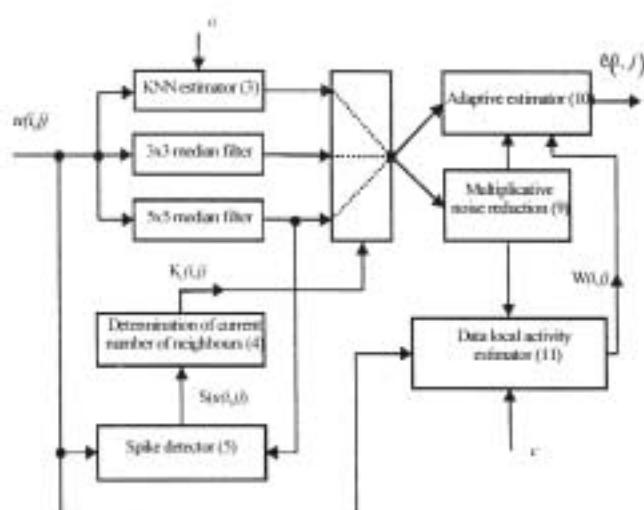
α

KNN estimator (3)

$m(i,j)$

3x3 median filter

5x5 median filter

Adaptive estimator (10)

$\hat{\theta}(i,j)$

Multiplicative noise reduction (9)

$K_c(i,j)$

Determination of current number of neighbours (4)

$W(i,j)$

Data local activity estimator (11)

$S_{iw}(i,j)$

Spike detector (5)

ε